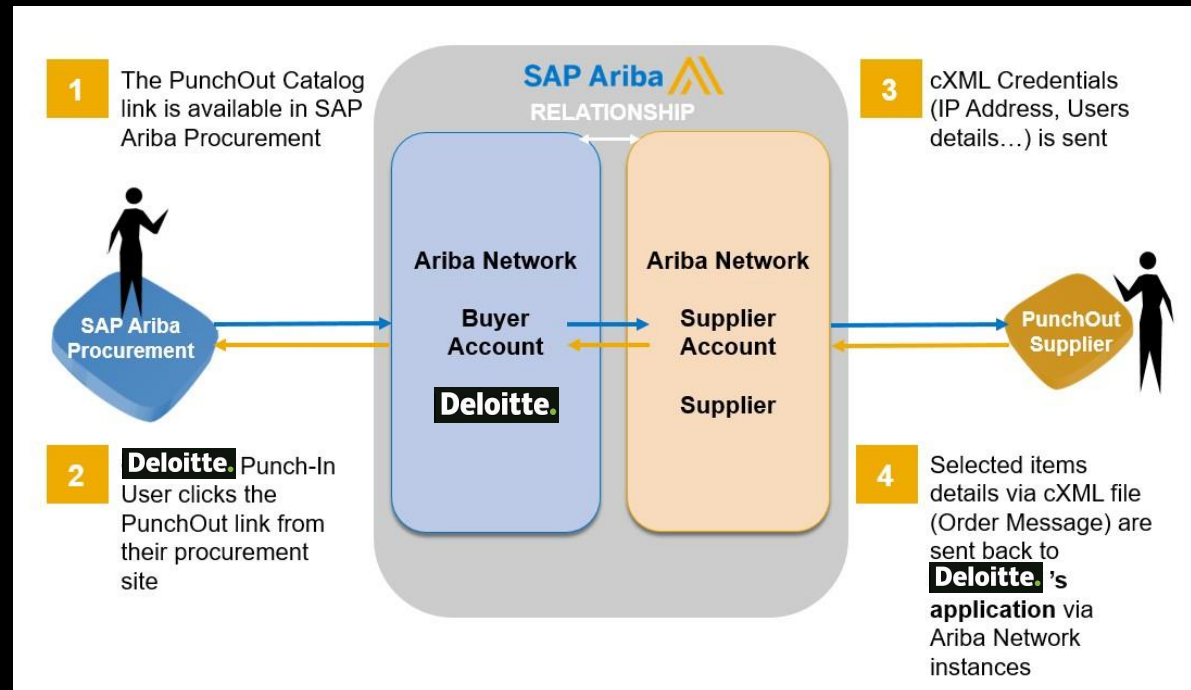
1 The PunchOut Catalog link is available in SAP Ariba Procurement

SAP Ariba

RELATIONSHIP

3 cXML Credentials (IP Address, Users details…) is sent

SAP Ariba Procurement

Ariba Network

Buyer Account

Deloitte.

Ariba Network

Supplier Account

Supplier

PunchOut Supplier

2 Deloitte. Punch-In User clicks the PunchOut link from their procurement site

4 Selected items details via cXML file (Order Message) are sent back to Deloitte. 's application via Ariba Network instances